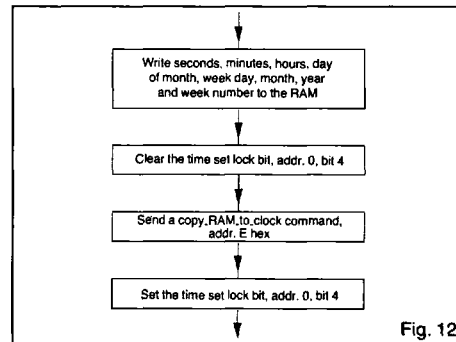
Write seconds, minutes, hours, day of month, week day, month, year and week number to the RAM

Clear the time set lock bit, addr. 0, bit 4

Send a copy_RAM_to_clock command, addr. E hex

Set the time set lock bit, addr. 0, bit 4

Fig. 12